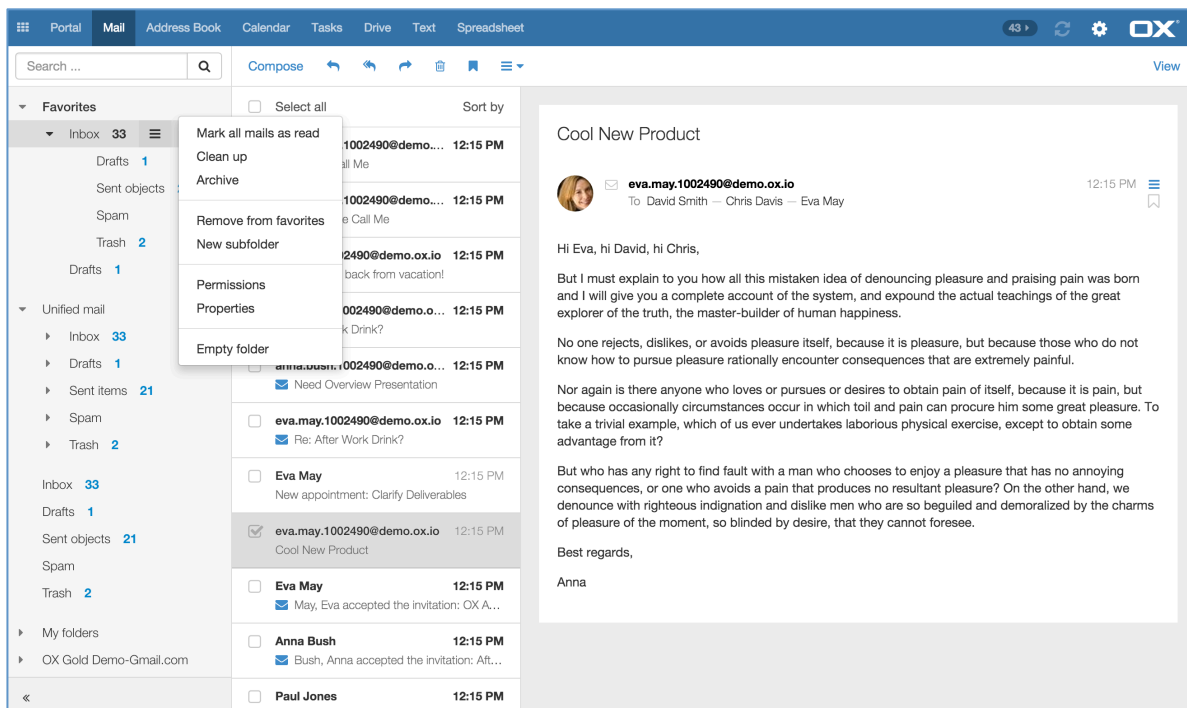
Portal Mail Address Book Calendar Tasks Drive Text Spreadsheet 43 OX

Search ...

Compose

View

Favorites
Inbox 33
Drafts 1
Sent objects
Spam
Trash 2
Drafts 1

Unified mail
Inbox 33
Drafts 1
Sent items 21
Spam
Trash 2

Inbox 33
Drafts 1
Sent objects 21
Spam
Trash 2

My folders
OX Gold Demo-Gmail.com

«

Mark all mails as read
Clean up
Archive
Remove from favorites
New subfolder
Permissions
Properties
Empty folder

Select all
Sort by

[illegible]1002490@demo... 12:15 PM
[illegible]all Me

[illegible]1002490@demo... 12:15 PM
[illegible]e Call Me

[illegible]2490@demo.ox.io 12:15 PM
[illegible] back from vacation!

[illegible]1002490@demo.o... 12:15 PM
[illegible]k Drink?

anna.bush.1002490@demo.o... 12:15 PM
Need Overview Presentation

eva.may.1002490@demo.ox.io 12:15 PM
Re: After Work Drink?

Eva May 12:15 PM
New appointment: Clarify Deliverables

eva.may.1002490@demo.ox.io 12:15 PM
Cool New Product

Eva May 12:15 PM
May, Eva accepted the invitation: OX A...

Anna Bush 12:15 PM
Bush, Anna accepted the invitation: Aft...

Paul Jones 12:15 PM

Cool New Product

eva.may.1002490@demo.ox.io
To David Smith — Chris Davis — Eva May
12:15 PM

Hi Eva, hi David, hi Chris,

But I must explain to you how all this mistaken idea of denouncing pleasure and praising pain was born and I will give you a complete account of the system, and expound the actual teachings of the great explorer of the truth, the master-builder of human happiness.

No one rejects, dislikes, or avoids pleasure itself, because it is pleasure, but because those who do not know how to pursue pleasure rationally encounter consequences that are extremely painful.

Nor again is there anyone who loves or pursues or desires to obtain pain of itself, because it is pain, but because occasionally circumstances occur in which toil and pain can procure him some great pleasure. To take a trivial example, which of us ever undertakes laborious physical exercise, except to obtain some advantage from it?

But who has any right to find fault with a man who chooses to enjoy a pleasure that has no annoying consequences, or one who avoids a pain that produces no resultant pleasure? On the other hand, we denounce with righteous indignation and dislike men who are so beguiled and demoralized by the charms of pleasure of the moment, so blinded by desire, that they cannot foresee.

Best regards,

Anna